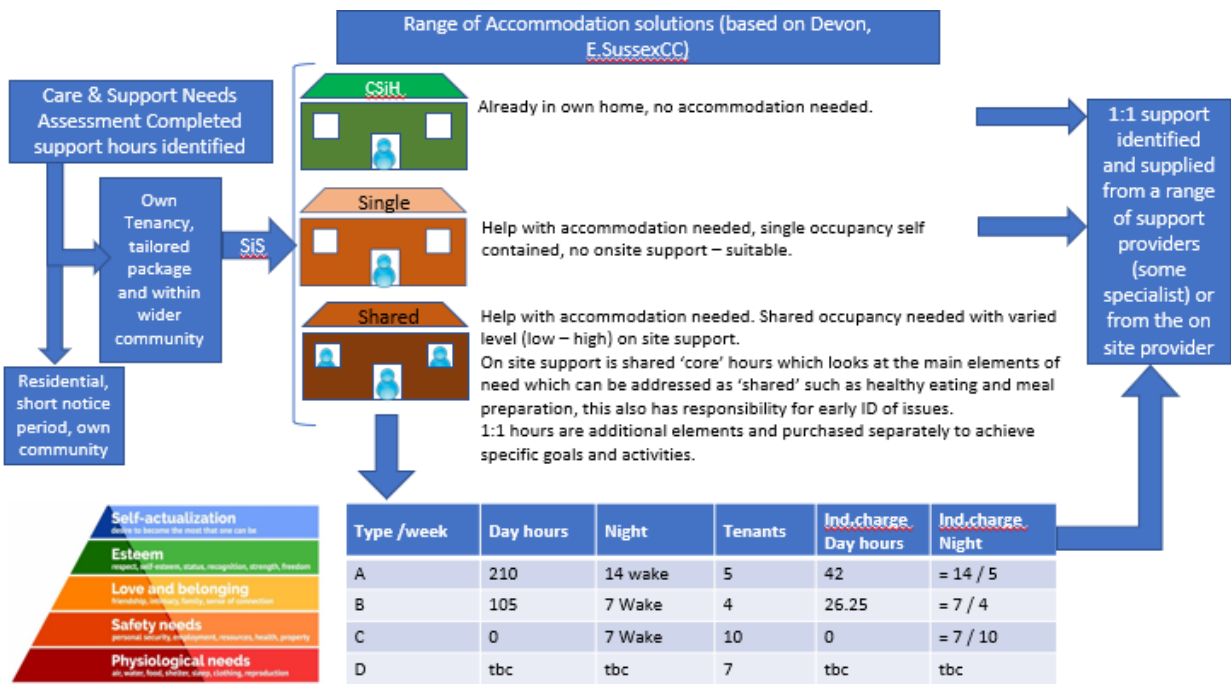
Range of Accommodation solutions (based on Devon, E.SussexCC)

Care & Support Needs Assessment Completed support hours identified

Own Tenancy, tailored package and within wider community

SiS

Residential, short notice period, own community

CSiH

Already in own home, no accommodation needed.

Single

Help with accommodation needed, single occupancy self contained, no onsite support – suitable.

Shared

Help with accommodation needed. Shared occupancy needed with varied level (low – high) on site support.
On site support is shared 'core' hours which looks at the main elements of need which can be addressed as 'shared' such as healthy eating and meal preparation, this also has responsibility for early ID of issues.
1:1 hours are additional elements and purchased separately to achieve specific goals and activities.

1:1 support identified and supplied from a range of support providers (some specialist) or from the on site provider

Self-actualization
desire to become the most that one can be
Esteem
respect, self-esteem, status, recognition, strength, freedom
Love and belonging
friendship, intimacy, family, sense of connection
Safety needs
personal security, employment, resources, health, property
Physiological needs
air, water, food, shelter, sleep, clothing, reproduction

| Type /week | Day hours | Night | Tenants | Ind.charge Day hours | Ind.charge Night |
|---|---|---|---|---|---|
| A | 210 | 14 wake | 5 | 42 | = 14 / 5 |
| B | 105 | 7 Wake | 4 | 26.25 | = 7 / 4 |
| C | 0 | 7 Wake | 10 | 0 | = 7 / 10 |
| D | tbc | tbc | 7 | tbc | tbc |